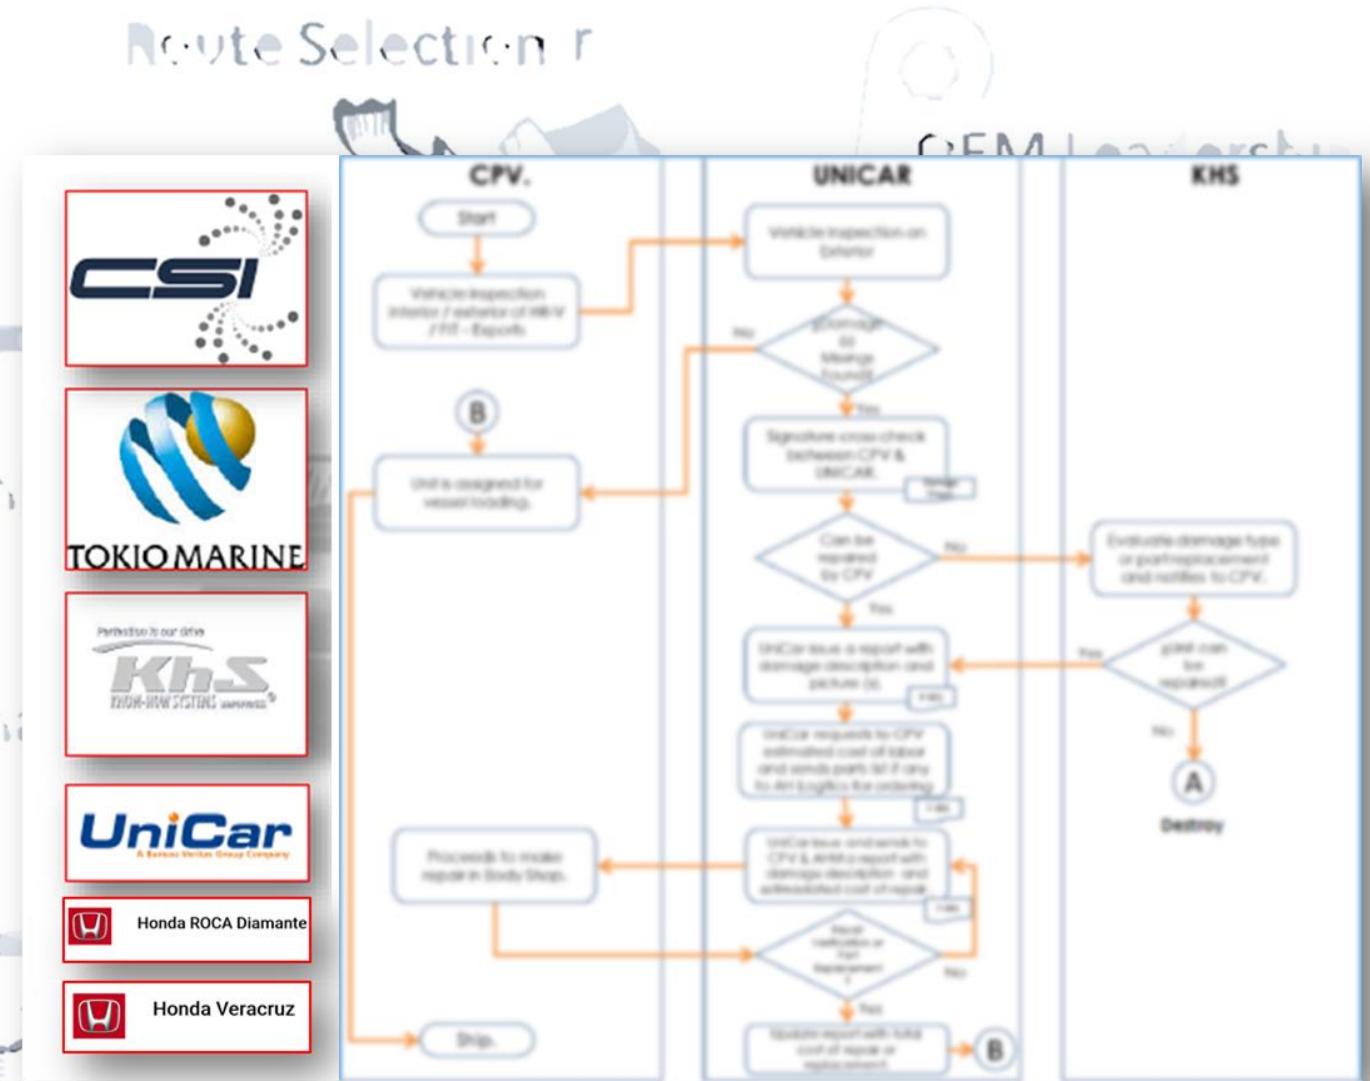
Route Selection

OEM Leadership

CSI

TOKIO MARINE

Perfection is our drive
KhS
KNOW-HOW SYSTEMS

UniCar
A Bureau Veritas Group Company

Honda ROCA Diamante

Honda Veracruz

CPV.

UNICAR

KHS

Start

Vehicle inspection interior / exterior of HRV / FIT - Exports

Vehicle inspection on Exterior

No

Damage or Missing found?

Yes

B

Signature cross check between CPV & UNICAR.

Unit is assigned for vessel loading.

Can be repaired by CPV

No

Evaluate damage type or part replacement and notifies to CPV.

Yes

UniCar issue a report with damage description and picture (s).

Yes

part can be repaired?

No

A

Destroy

UniCar requests to CPV estimated cost of labor and sends parts list if any to AH Logistics for ordering

Proceeds to make repair in Body Shop.

UniCar issue and sends to CPV & AHM a report with damage description and estimated cost of repair

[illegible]

No

Yes

Ship.

Update report with total cost of repair or replacement

B